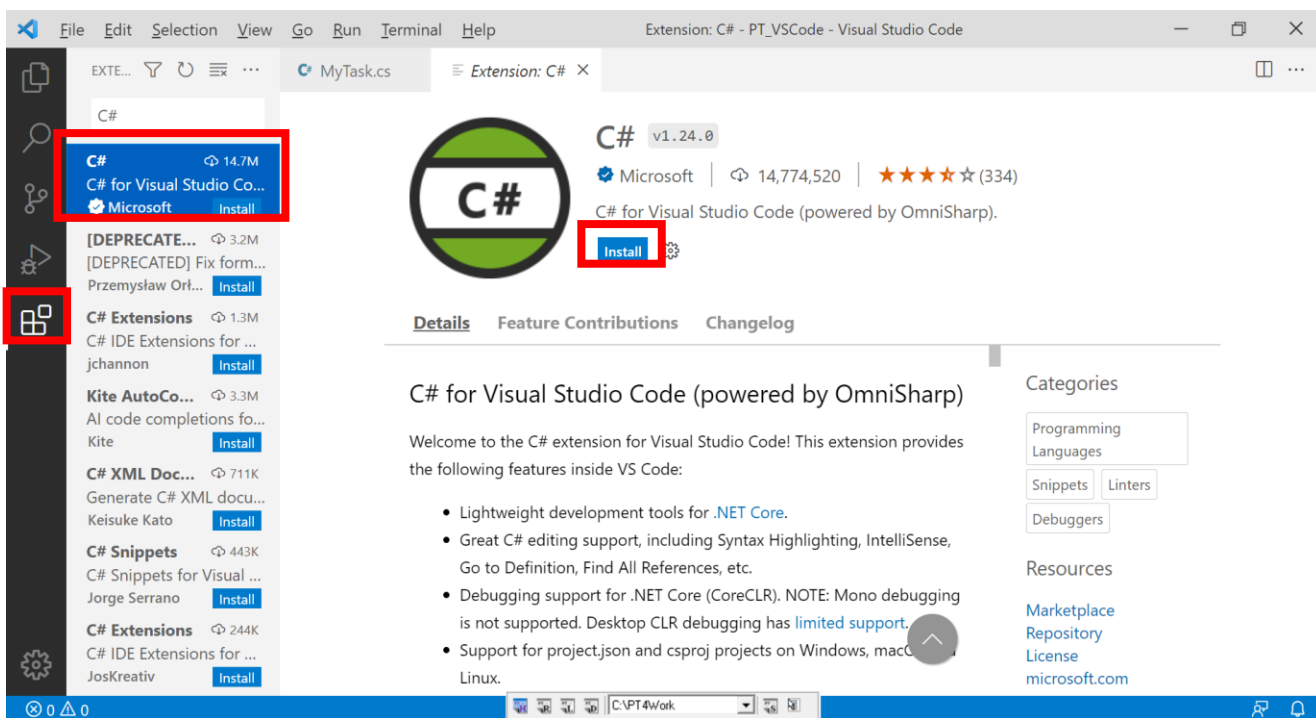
File Edit Selection View Go Run Terminal Help Extension: C# - PT_VSCode - Visual Studio Code

EXTE...

C# MyTask.cs Extension: C# ×

C#

C# 14.7M
C# for Visual Studio Co...
Microsoft Install

[DEPRECATE... 3.2M
[DEPRECATED] Fix form...
Przemysław Orł... Install

C# Extensions 1.3M
C# IDE Extensions for ...
jchannon Install

Kite AutoCo... 3.3M
AI code completions fo...
Kite Install

C# XML Doc... 711K
Generate C# XML docu...
Keisuke Kato Install

C# Snippets 443K
C# Snippets for Visual ...
Jorge Serrano Install

C# Extensions 244K
C# IDE Extensions for ...
JosKreativ Install

C#

C# v1.24.0

Microsoft | 14,774,520 | ★★★★☆ (334)

C# for Visual Studio Code (powered by OmniSharp).

Install

Details Feature Contributions Changelog

C# for Visual Studio Code (powered by OmniSharp)

Welcome to the C# extension for Visual Studio Code! This extension provides the following features inside VS Code:

- Lightweight development tools for .NET Core.
- Great C# editing support, including Syntax Highlighting, IntelliSense, Go to Definition, Find All References, etc.
- Debugging support for .NET Core (CoreCLR). NOTE: Mono debugging is not supported. Desktop CLR debugging has limited support.
- Support for project.json and csproj projects on Windows, mac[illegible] Linux.

Categories

Programming Languages

Snippets Linters

Debuggers

Resources

Marketplace
Repository
License
microsoft.com

⊗ 0 ⚠ 0

C:\PT4Work